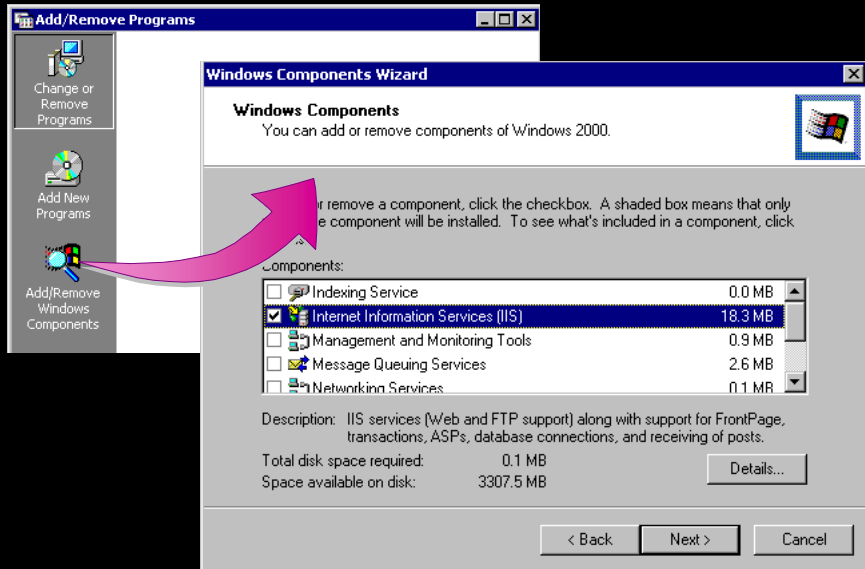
Add/Remove Programs

Change or Remove Programs

Add New Programs

Add/Remove Windows Components

Windows Components Wizard

Windows Components
You can add or remove components of Windows 2000.

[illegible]r remove a component, click the checkbox. A shaded box means that only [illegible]e component will be installed. To see what's included in a component, click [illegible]s.

Components:

| | | |
|---|---|---|
| ☐ | Indexing Service | 0.0 MB |
| ☑ | Internet Information Services (IIS) | 18.3 MB |
| ☐ | Management and Monitoring Tools | 0.9 MB |
| ☐ | Message Queuing Services | 2.6 MB |
| ☐ | Networking Services | 0.1 MB |

Description: IIS services (Web and FTP support) along with support for FrontPage, transactions, ASPs, database connections, and receiving of posts.

Total disk space required: 0.1 MB
Space available on disk: 3307.5 MB

Details...

< Back
Next >
Cancel